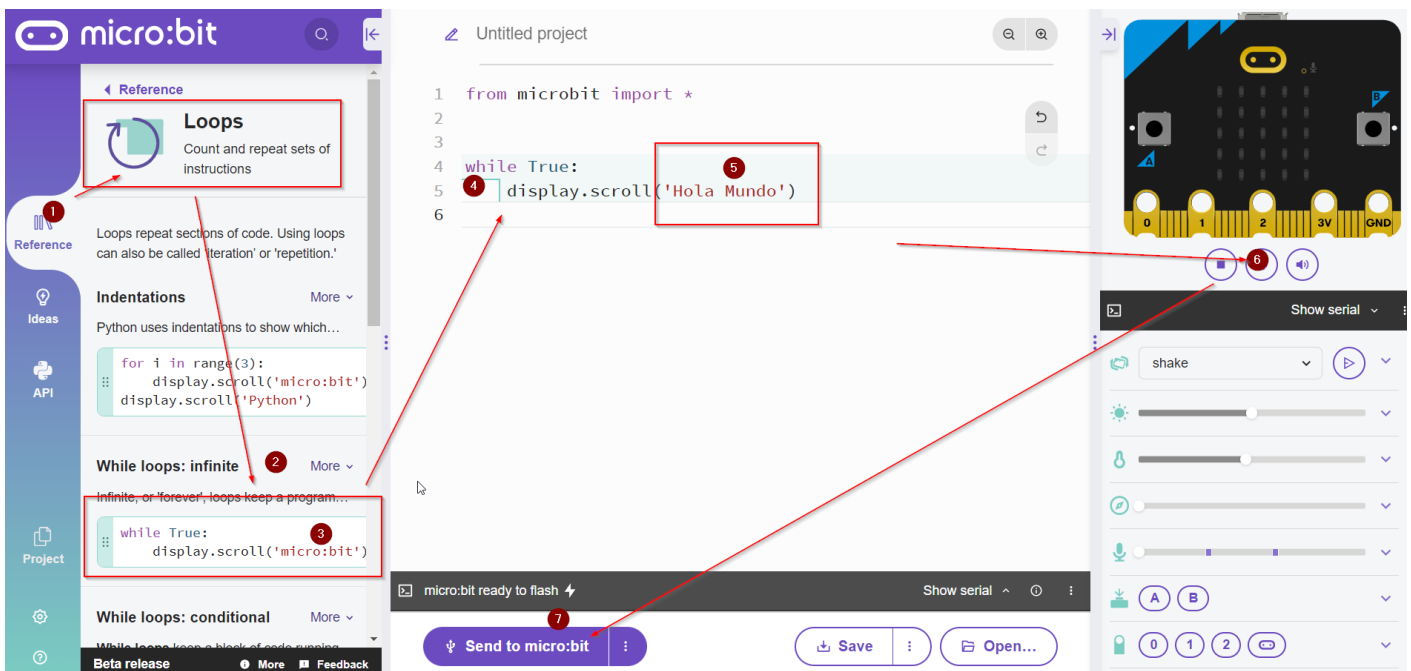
micro:bit

Reference

Ideas

API

Project

Reference

Loops

Count and repeat sets of instructions

1

Loops repeat sections of code. Using loops can also be called 'iteration' or 'repetition.'

Indentations More

Python uses indentations to show which...

for i in range(3):
    display.scroll('micro:bit')
display.scroll('Python')

While loops: infinite 2 More

Infinite, or 'forever', loops keep a program...

while True:
    display.scroll('micro:bit') 3

While loops: conditional More

Beta release More Feedback

Untitled project

1 from microbit import *
2
3
4 while True:
5 display.scroll('Hola Mundo')
6

4 5

micro:bit ready to flash Show serial

7

Send to micro:bit

Save Open...

0 1 2 3V GND

6

Show serial

shake

A B

0 1 2